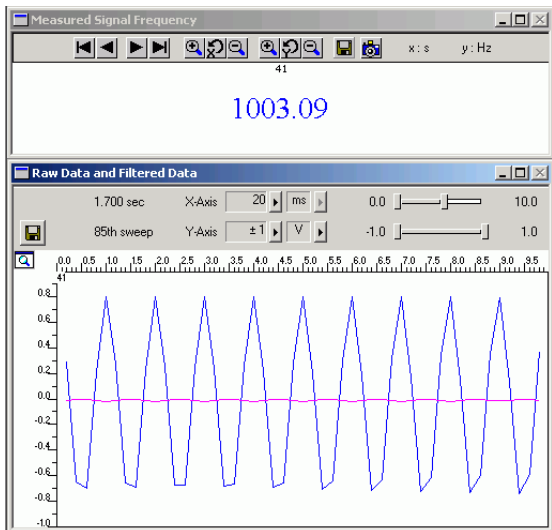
Measured Signal Frequency

x : s y : Hz

41

1003.09

Raw Data and Filtered Data

1.700 sec X-Axis 20 ms 0.0 10.0

85th sweep Y-Axis ± 1 V -1.0 1.0

0.0 0.5 1.0 1.5 2.0 2.5 3.0 3.5 4.0 4.5 5.0 5.5 6.0 6.5 7.0 7.5 8.0 8.5 9.0 9.5

41

0.8
0.6
0.4
0.2
0.0
-0.2
-0.4
-0.6
-0.8
-1.0